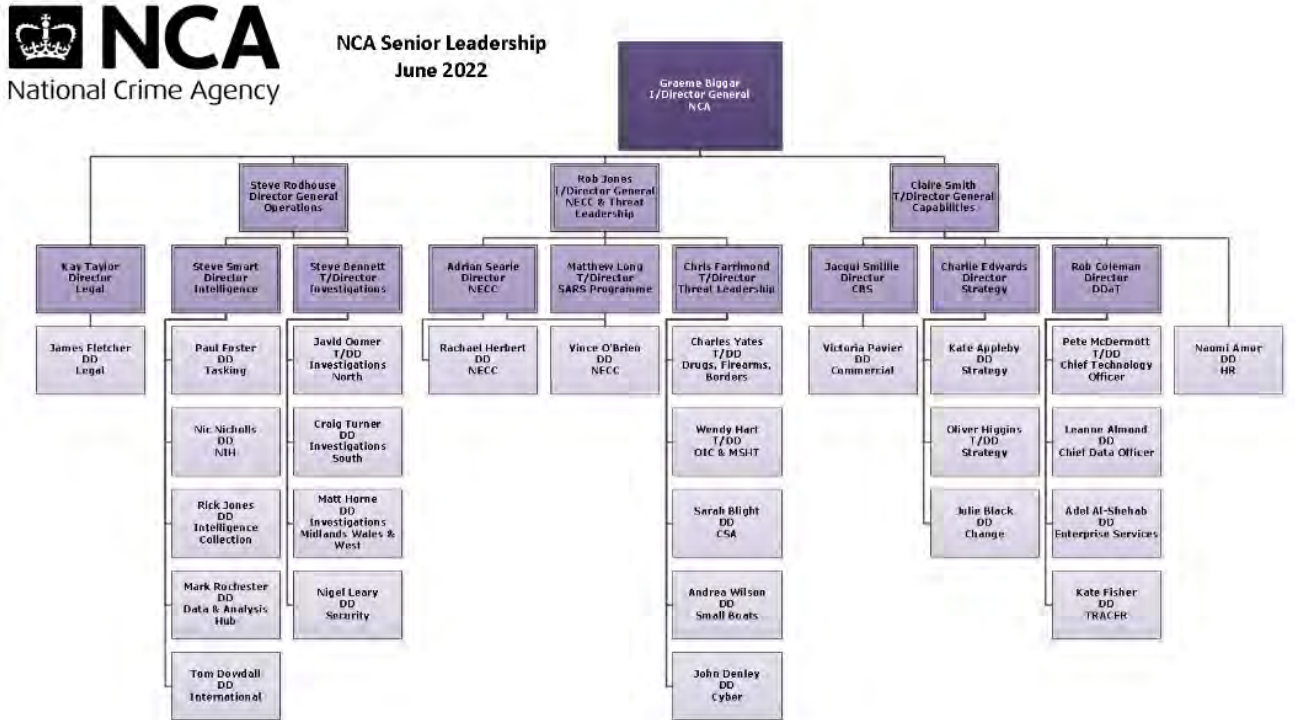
NCA
National Crime Agency

NCA Senior Leadership
June 2022

Graeme Biggar
I/Director General
NCA

Steve Rodhouse
Director General
Operations

Rob Jones
I/Director General
NECC & Threat Leadership

Claire Smith
T/Director General
Capabilities

Kay Taylor
Director
Legal

James Fletcher
DD
Legal

Steve Smart
Director
Intelligence

Paul Foster
DD
Tasking

Nic Nicholls
DD
NIH

Rick Jones
DD
Intelligence Collection

Mark Rochester
DD
Data & Analysis Hub

Tom Dowdall
DD
International

Steve Dennett
T/Director
Investigations

David Oomer
T/DD
Investigations North

Craig Turner
DD
Investigations South

Matt Horne
DD
Investigations Midlands Wales & West

Nigel Leary
DD
Security

Adrian Searle
Director
NECC

Rachael Herbert
DD
NECC

Matthew Long
T/Director
SARS Programme

Vince O'Brien
DD
NECC

Chris Farrimond
T/Director
Threat Leadership

Charles Yates
T/DD
Drugs, Firearms, Borders

Wendy Hart
T/DD
OIC & MSHT

Sarah Blight
DD
CSA

Andrea Wilson
DD
Small Boats

John Denley
DD
Cyber

Jacqui Smillie
Director
CBS

Victoria Pavier
DD
Commercial

Charlie Edwards
Director
Strategy

Kate Appleby
DD
Strategy

Oliver Higgins
T/DD
Strategy

Julie Black
DD
Change

Rob Coleman
Director
DDaT

Pete McDermott
T/DD
Chief Technology Officer

Leanne Almond
DD
Chief Data Officer

Adel Al-Shehab
DD
Enterprise Services

Kate Fisher
DD
TRACER

Naomi Amor
DD
HR